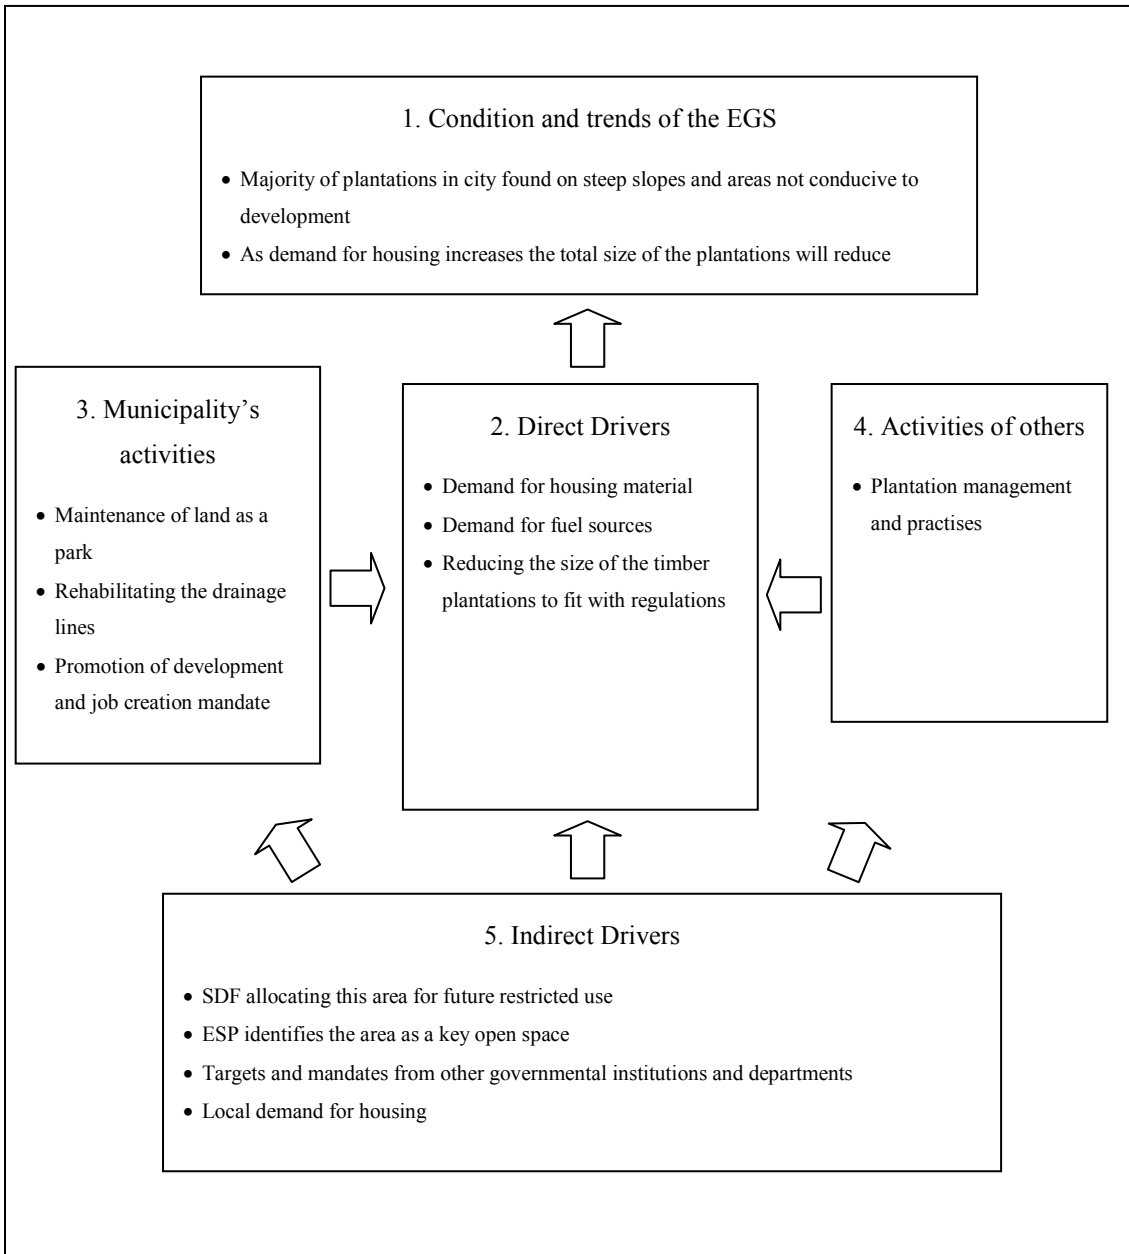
1. Condition and trends of the EGS

• Majority of plantations in city found on steep slopes and areas not conducive to development

• As demand for housing increases the total size of the plantations will reduce

3. Municipality's activities

• Maintenance of land as a park

• Rehabilitating the drainage lines

• Promotion of development and job creation mandate

2. Direct Drivers

• Demand for housing material

• Demand for fuel sources

• Reducing the size of the timber plantations to fit with regulations

4. Activities of others

• Plantation management and practises

5. Indirect Drivers

• SDF allocating this area for future restricted use

• ESP identifies the area as a key open space

• Targets and mandates from other governmental institutions and departments

• Local demand for housing